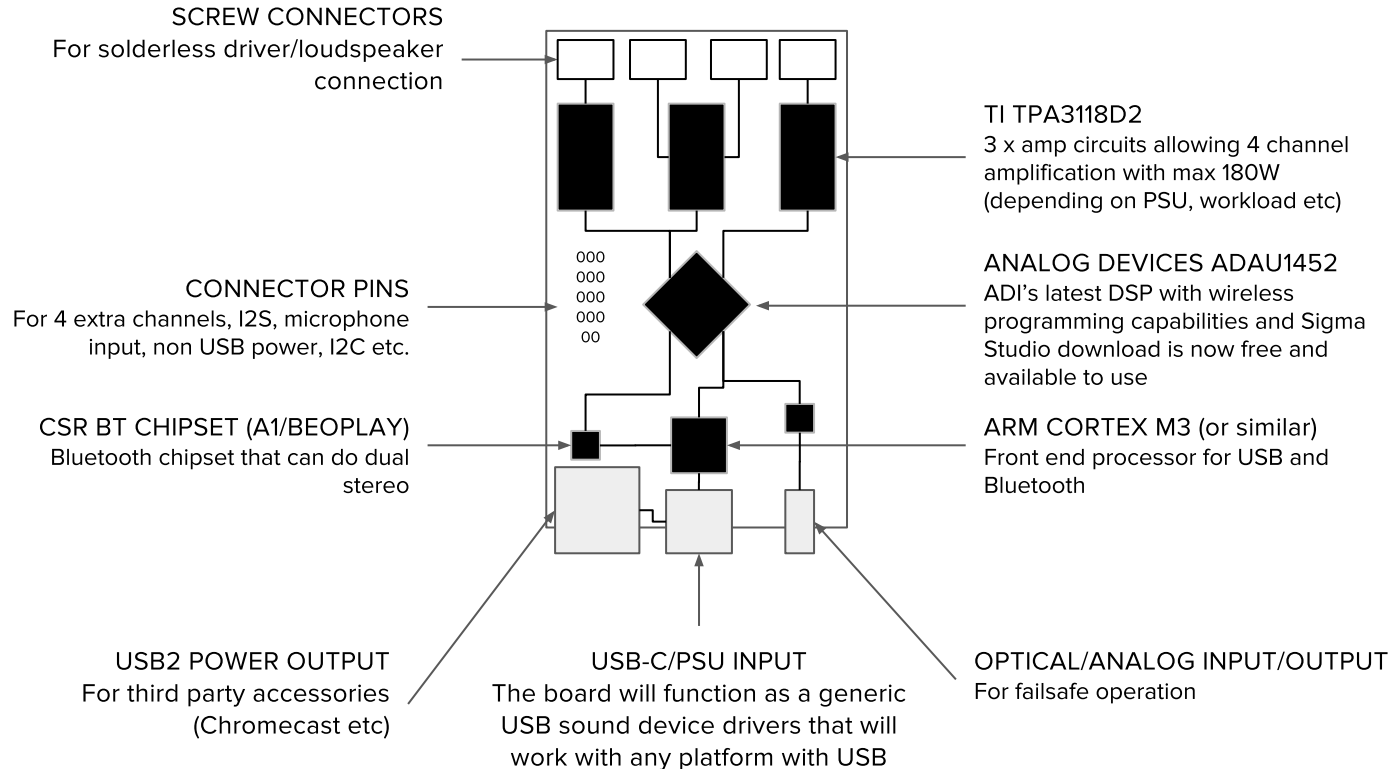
SCREW CONNECTORS
For solderless driver/loudspeaker connection

TI TPA3118D2
3 x amp circuits allowing 4 channel amplification with max 180W (depending on PSU, workload etc)

000
000
000
000
00

CONNECTOR PINS
For 4 extra channels, I2S, microphone input, non USB power, I2C etc.

ANALOG DEVICES ADAU1452
ADI's latest DSP with wireless programming capabilities and Sigma Studio download is now free and available to use

CSR BT CHIPSET (A1/BEOPLAY)
Bluetooth chipset that can do dual stereo

ARM CORTEX M3 (or similar)
Front end processor for USB and Bluetooth

USB2 POWER OUTPUT
For third party accessories (Chromecast etc)

USB-C/PSU INPUT
The board will function as a generic USB sound device drivers that will work with any platform with USB

OPTICAL/ANALOG INPUT/OUTPUT
For failsafe operation